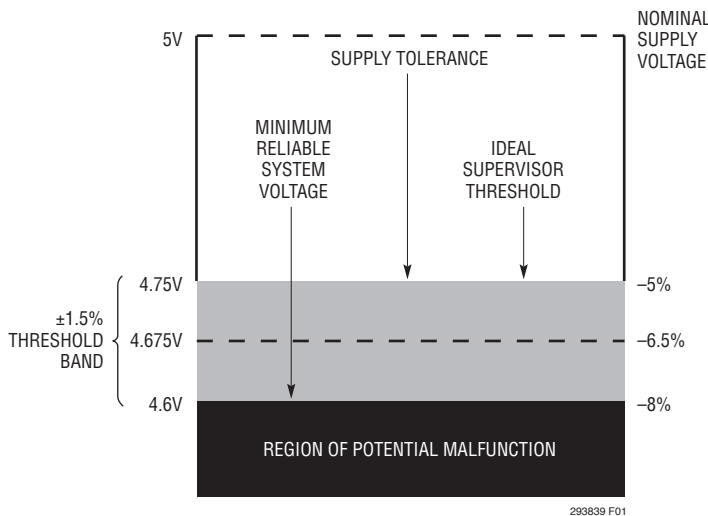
5V

NOMINAL SUPPLY VOLTAGE

SUPPLY TOLERANCE

MINIMUM RELIABLE SYSTEM VOLTAGE

IDEAL SUPERVISOR THRESHOLD

±1.5% THRESHOLD BAND

4.75V

4.675V

4.6V

–5%

–6.5%

–8%

REGION OF POTENTIAL MALFUNCTION

293839 F01